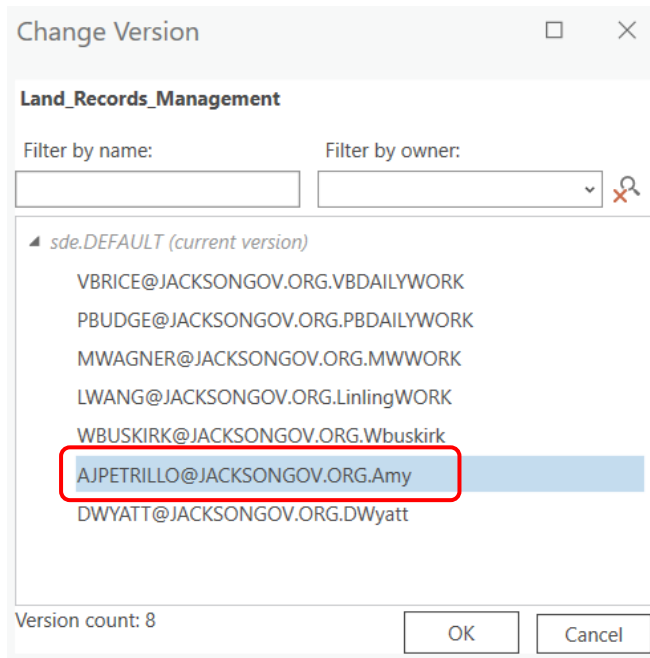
Change Version

Land_Records_Management

Filter by name:

Filter by owner:

sde.DEFAULT (current version)

VBRICE@JACKSONGOV.ORG.VBDAILYWORK

PBUDGE@JACKSONGOV.ORG.PBDAILYWORK

MWAGNER@JACKSONGOV.ORG.MWWORK

LWANG@JACKSONGOV.ORG.LinlingWORK

WBUSKIRK@JACKSONGOV.ORG.Wbuskirk

AJPETRILLO@JACKSONGOV.ORG.Amy

DWYATT@JACKSONGOV.ORG.DWyatt

Version count: 8

OK

Cancel